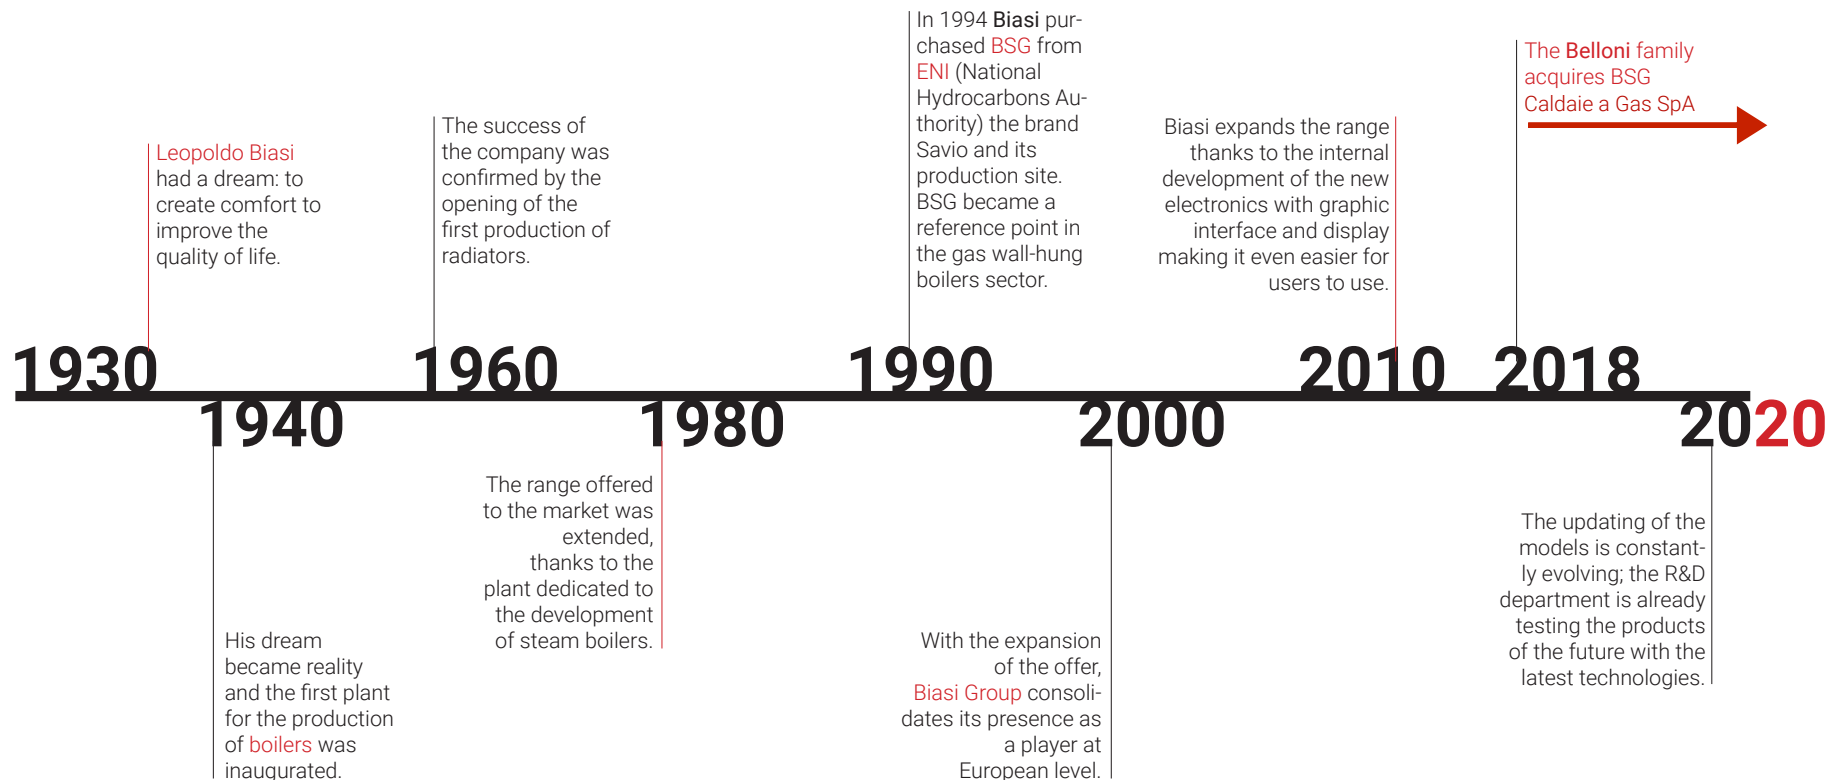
Leopoldo Biasi had a dream: to create comfort to improve the quality of life.

The success of the company was confirmed by the opening of the first production of radiators.

In 1994 Biasi purchased BSG from ENI (National Hydrocarbons Authority) the brand Savio and its production site. BSG became a reference point in the gas wall-hung boilers sector.

Biasi expands the range thanks to the internal development of the new electronics with graphic interface and display making it even easier for users to use.

The Belloni family acquires BSG Caldaie a Gas SpA

1930

1960

1990

2010

2018

1940

1980

2000

2020

His dream became reality and the first plant for the production of boilers was inaugurated.

The range offered to the market was extended, thanks to the plant dedicated to the development of steam boilers.

With the expansion of the offer, Biasi Group consolidates its presence as a player at European level.

The updating of the models is constantly evolving; the R&D department is already testing the products of the future with the latest technologies.